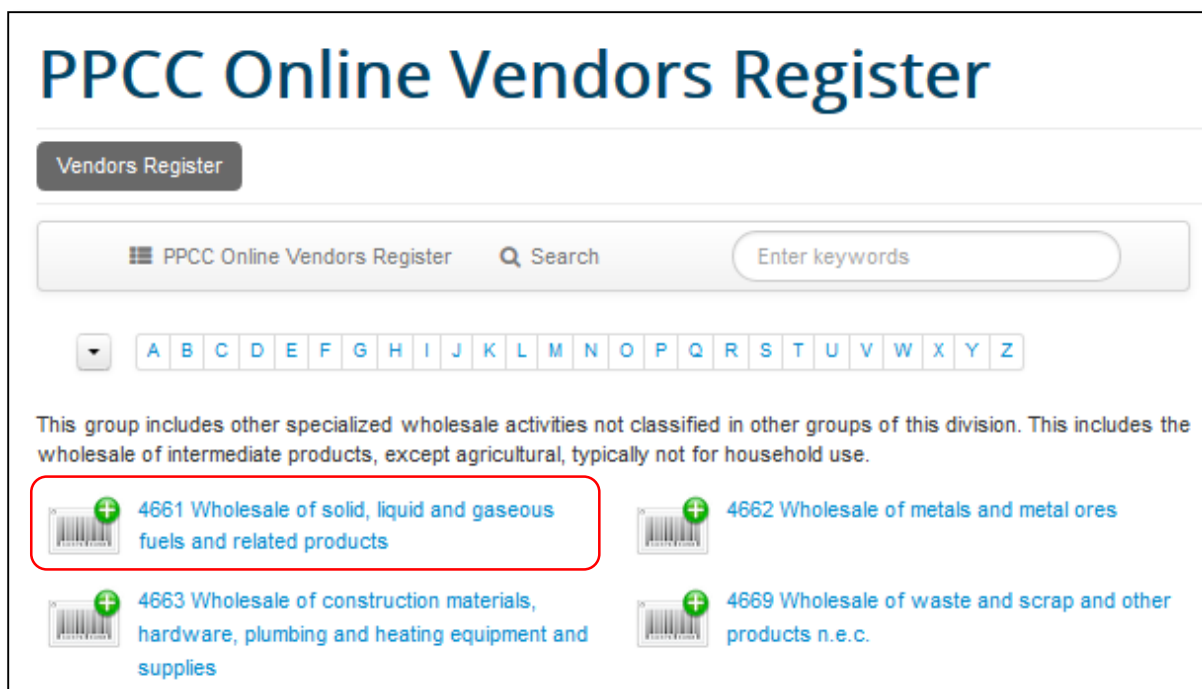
PPCC Online Vendors Register

Vendors Register

PPCC Online Vendors Register

Search

Enter keywords

A | B | C | D | E | F | G | H | I | J | K | L | M | N | O | P | Q | R | S | T | U | V | W | X | Y | Z

This group includes other specialized wholesale activities not classified in other groups of this division. This includes the wholesale of intermediate products, except agricultural, typically not for household use.

4661 Wholesale of solid, liquid and gaseous fuels and related products

4662 Wholesale of metals and metal ores

4663 Wholesale of construction materials, hardware, plumbing and heating equipment and supplies

4669 Wholesale of waste and scrap and other products n.e.c.